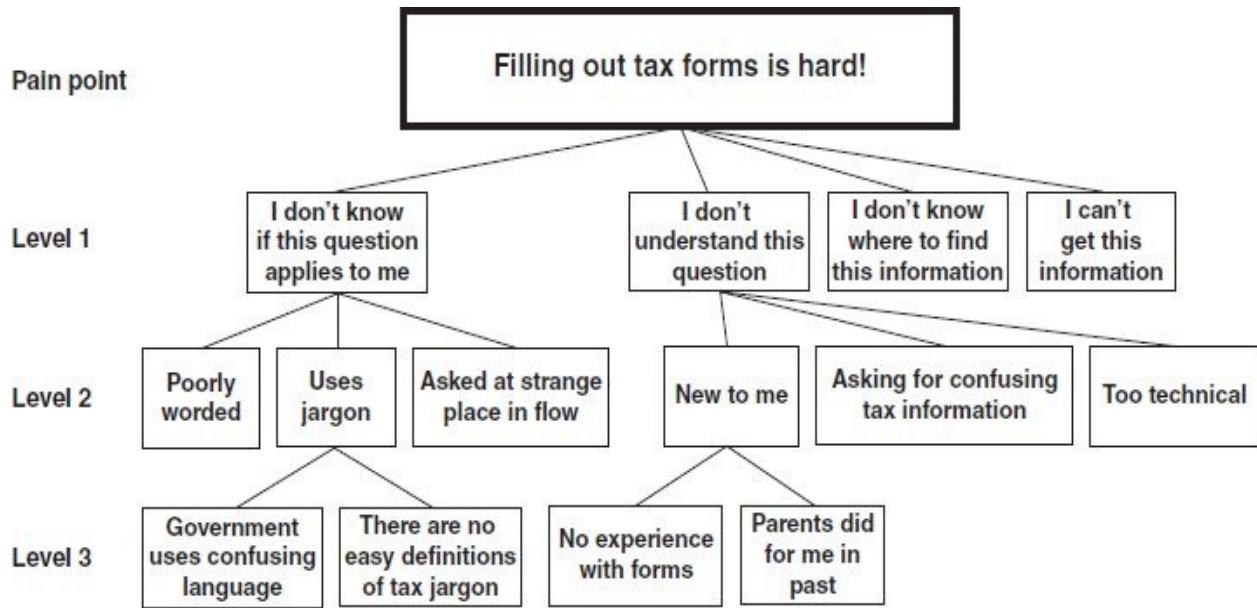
Pain point

Filling out tax forms is hard!

Level 1

I don't know if this question applies to me

I don't understand this question

I don't know where to find this information

I can't get this information

Level 2

Poorly worded

Uses jargon

Asked at strange place in flow

New to me

Asking for confusing tax information

Too technical

Level 3

Government uses confusing language

There are no easy definitions of tax jargon

No experience with forms

Parents did for me in past